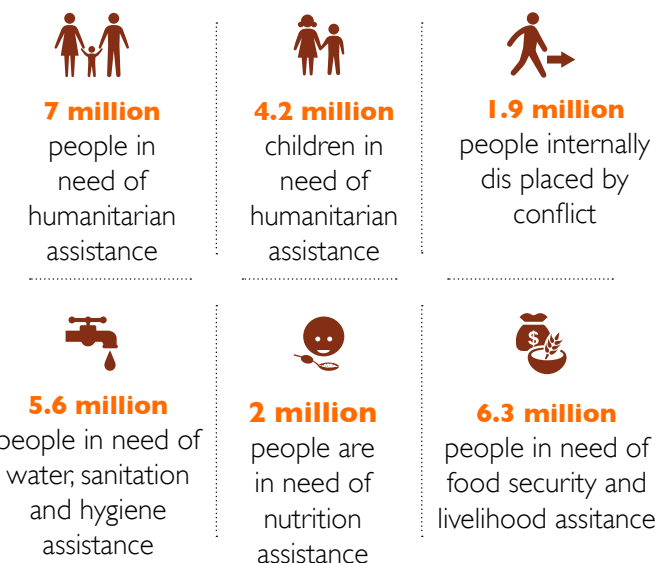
7 million
people in need of humanitarian assistance

4.2 million
children in need of humanitarian assistance

1.9 million
people internally dis placed by conflict

5.6 million
people in need of water, sanitation and hygiene assistance

2 million
people are in need of nutrition assistance

6.3 million
people in need of food security and livelihood assitance